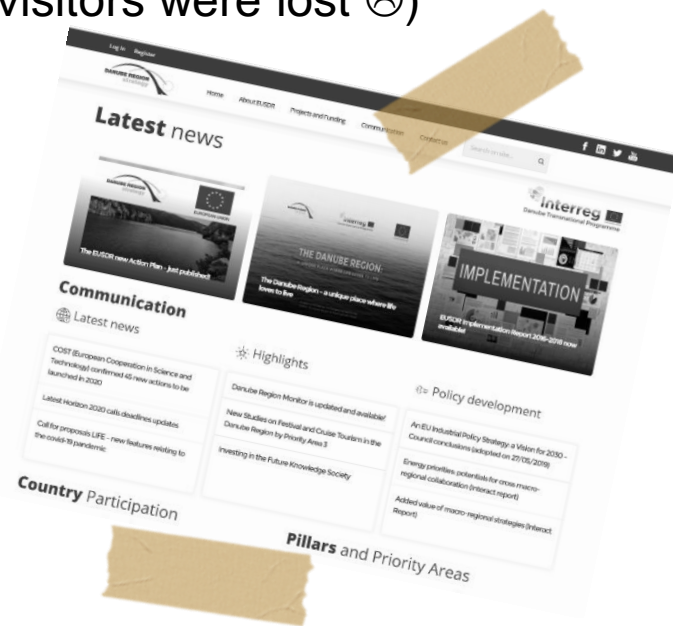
visitors were lost ☹)

Log in Register

DANUBE REGION STRATEGY

Home About EUSDR Projects and Funding Communication Contact us

Latest news

Search in site... 

EUROPEAN UNION

The EUSDR new Action Plan - Just published!

THE DANUBE REGION:

The Danube Region - a unique place where life loves to live

Interreg Danube Transnational Programme

IMPLEMENTATION

EUSDR Implementation Report 2016-2018 now available!

Communication

Latest news

COST (European Cooperation in Science and Technology) confirmed 45 new actions to be launched in 2020

Latest Horizon 2020 calls deadlines updates

Call for proposals LIFE - new features relating to the covid-19 pandemic

Highlights

Danube Region Monitor is updated and available!

New Studies on Festival and Cruise Tourism in the Danube Region by Priority Area 3

Investing in the Future Knowledge Society

Policy development

An EU Industrial Policy Strategy: a Vision for 2030 - Council conclusions (adopted on 27/05/2019)

Energy priorities: potentials for cross macro-regional collaboration (Interact report)

Added value of macro-regional strategies (Interact Report)

Country Participation

Pillars and Priority Areas